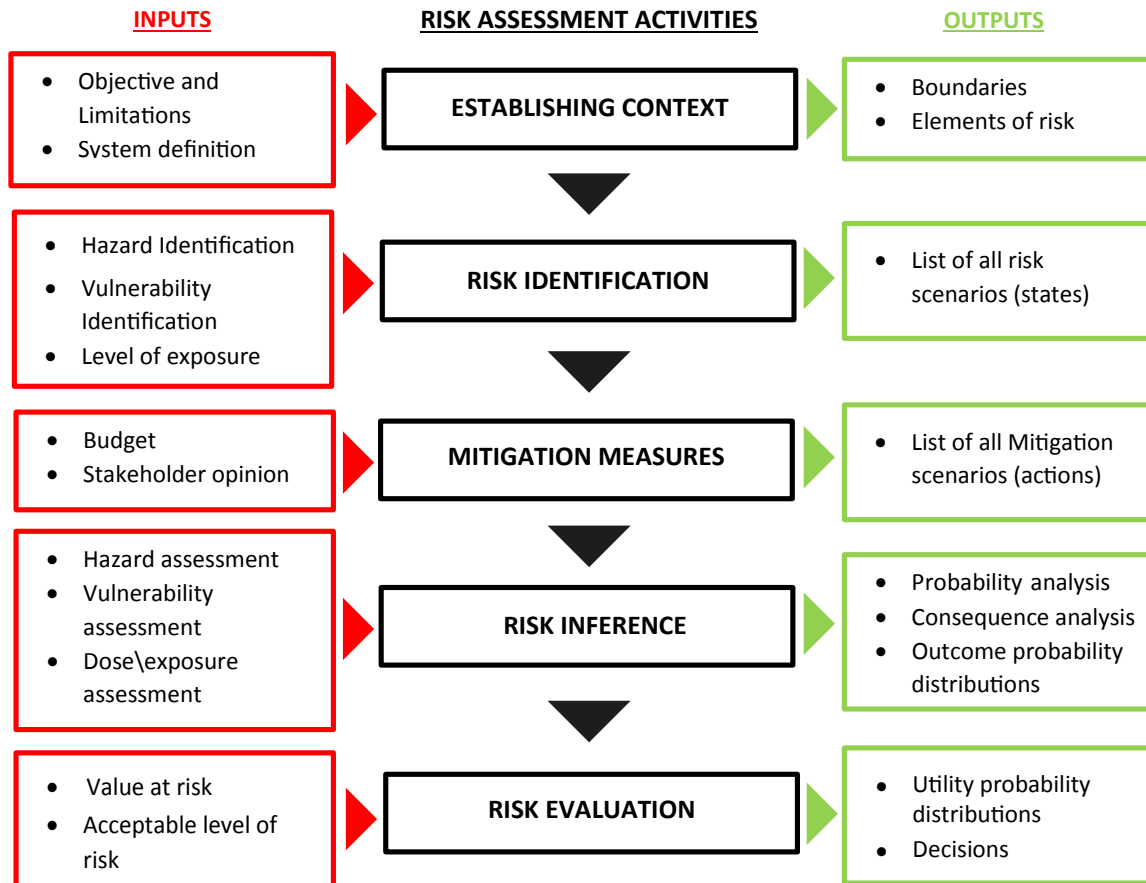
INPUTS

RISK ASSESSMENT ACTIVITIES

OUTPUTS

- Objective and Limitations
- System definition

ESTABLISHING CONTEXT

- Boundaries
- Elements of risk

- Hazard Identification
- Vulnerability Identification
- Level of exposure

RISK IDENTIFICATION

- List of all risk scenarios (states)

- Budget
- Stakeholder opinion

MITIGATION MEASURES

- List of all Mitigation scenarios (actions)

- Hazard assessment
- Vulnerability assessment
- Dose\exposure assessment

RISK INFERENCE

- Probability analysis
- Consequence analysis
- Outcome probability distributions

- Value at risk
- Acceptable level of risk

RISK EVALUATION

- Utility probability distributions
- Decisions